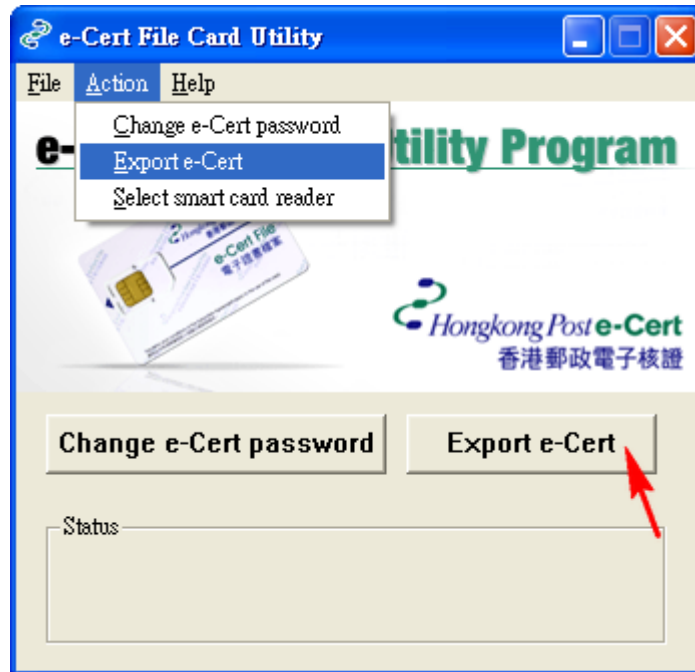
e-Cert File Card Utility

File Action Help

Change e-Cert password
Export e-Cert
Select smart card reader

e-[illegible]tility Program

Hongkong Post e-Cert
e-Cert File
電子證書檔案

Hongkong Post e-Cert
香港郵政電子核證

Change e-Cert password

Export e-Cert

Status